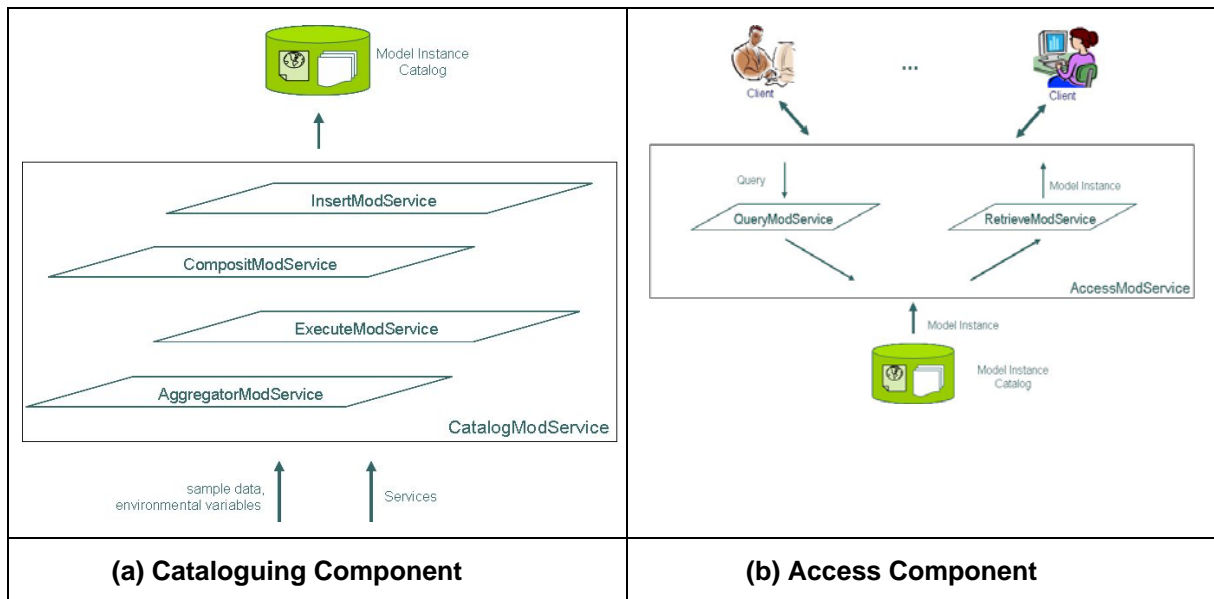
Model Instance Catalog

InsertModService

CompositModService

ExecuteModService

AggregatorModService

CatalogModService

sample data, environmental variables

Services

Client

...

Client

Query

Model Instance

QueryModService

RetrieveModService

AccessModService

Model Instance

Model Instance Catalog

| (a) Cataloguing Component | (b) Access Component |
|---|---|